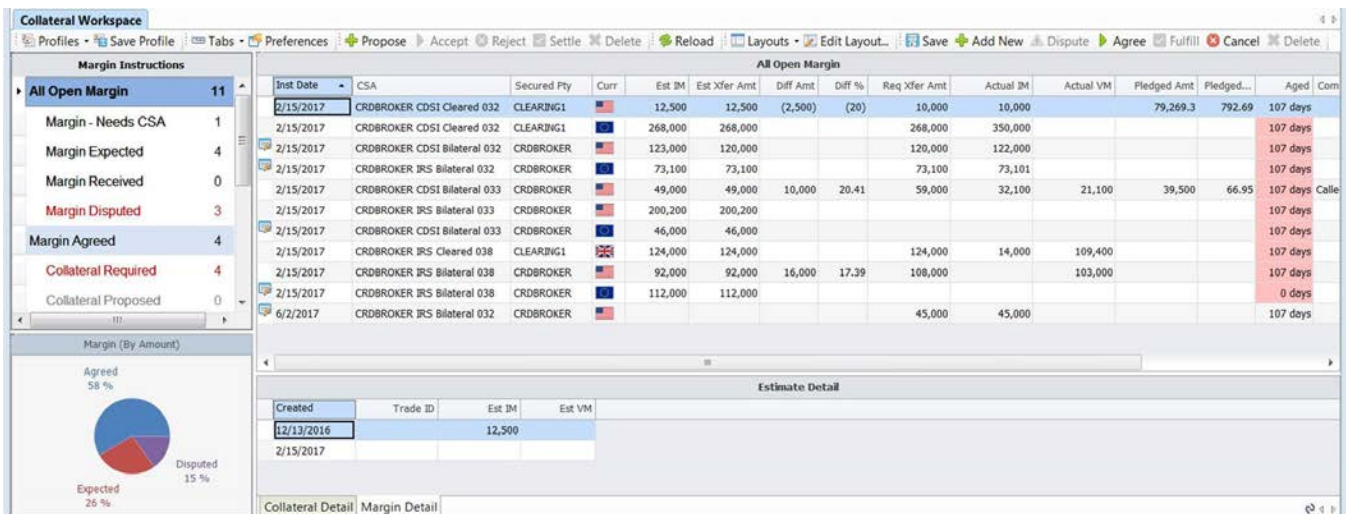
Collateral Workspace

Profiles • Save Profile | Tabs • Preferences | Propose | Accept | Reject | Settle | Delete | Reload | Layouts • Edit Layout... | Save | Add New | Dispute | Agree | Fulfill | Cancel | Delete

Margin Instructions

| | |
|---|---|
| All Open Margin | 11 |
| Margin - Needs CSA | 1 |
| Margin Expected | 4 |
| Margin Received | 0 |
| Margin Disputed | 3 |
| Margin Agreed | 4 |
| Collateral Required | 4 |
| Collateral Proposed | 0 |

Margin (By Amount)

Agreed 58 %

Disputed 15 %

Expected 26 %

All Open Margin

| Inst Date | CSA | Secured Pty | Curr | Est IM | Est Xfer Amt | Diff Amt | Diff % | Req Xfer Amt | Actual IM | Actual VM | Pledged Amt | Pledged... | Aged | Com |
|---|---|---|---|---|---|---|---|---|---|---|---|---|---|---|
| 2/15/2017 | CRDBROKER CDSI Cleared 032 | CLEARING1 | | 12,500 | 12,500 | (2,500) | (20) | 10,000 | 10,000 | | 79,269.3 | 792.69 | 107 days | |
| 2/15/2017 | CRDBROKER CDSI Cleared 032 | CLEARING1 | | 268,000 | 268,000 | | | 268,000 | 350,000 | | | | 107 days | |
| 2/15/2017 | CRDBROKER CDSI Bilateral 032 | CRDBROKER | | 123,000 | 120,000 | | | 120,000 | 122,000 | | | | 107 days | |
| 2/15/2017 | CRDBROKER IRS Bilateral 032 | CRDBROKER | | 73,100 | 73,100 | | | 73,100 | 73,101 | | | | 107 days | |
| 2/15/2017 | CRDBROKER CDSI Bilateral 033 | CRDBROKER | | 49,000 | 49,000 | 10,000 | 20.41 | 59,000 | 32,100 | 21,100 | 39,500 | 66.95 | 107 days | Calle |
| 2/15/2017 | CRDBROKER IRS Bilateral 033 | CRDBROKER | | 200,200 | 200,200 | | | | | | | | 107 days | |
| 2/15/2017 | CRDBROKER CDSI Bilateral 033 | CRDBROKER | | 46,000 | 46,000 | | | | | | | | 107 days | |
| 2/15/2017 | CRDBROKER IRS Cleared 038 | CLEARING1 | | 124,000 | 124,000 | | | 124,000 | 14,000 | 109,400 | | | 107 days | |
| 2/15/2017 | CRDBROKER IRS Bilateral 038 | CRDBROKER | | 92,000 | 92,000 | 16,000 | 17.39 | 108,000 | | 103,000 | | | 107 days | |
| 2/15/2017 | CRDBROKER IRS Bilateral 038 | CRDBROKER | | 112,000 | 112,000 | | | | | | | | 0 days | |
| 6/2/2017 | CRDBROKER IRS Bilateral 032 | CRDBROKER | | | | | | 45,000 | 45,000 | | | | 107 days | |

Estimate Detail

| Created | Trade ID | Est IM | Est VM |
|---|---|---|---|
| 12/13/2016 | | 12,500 | |
| 2/15/2017 | | | |

Collateral Detail | Margin Detail